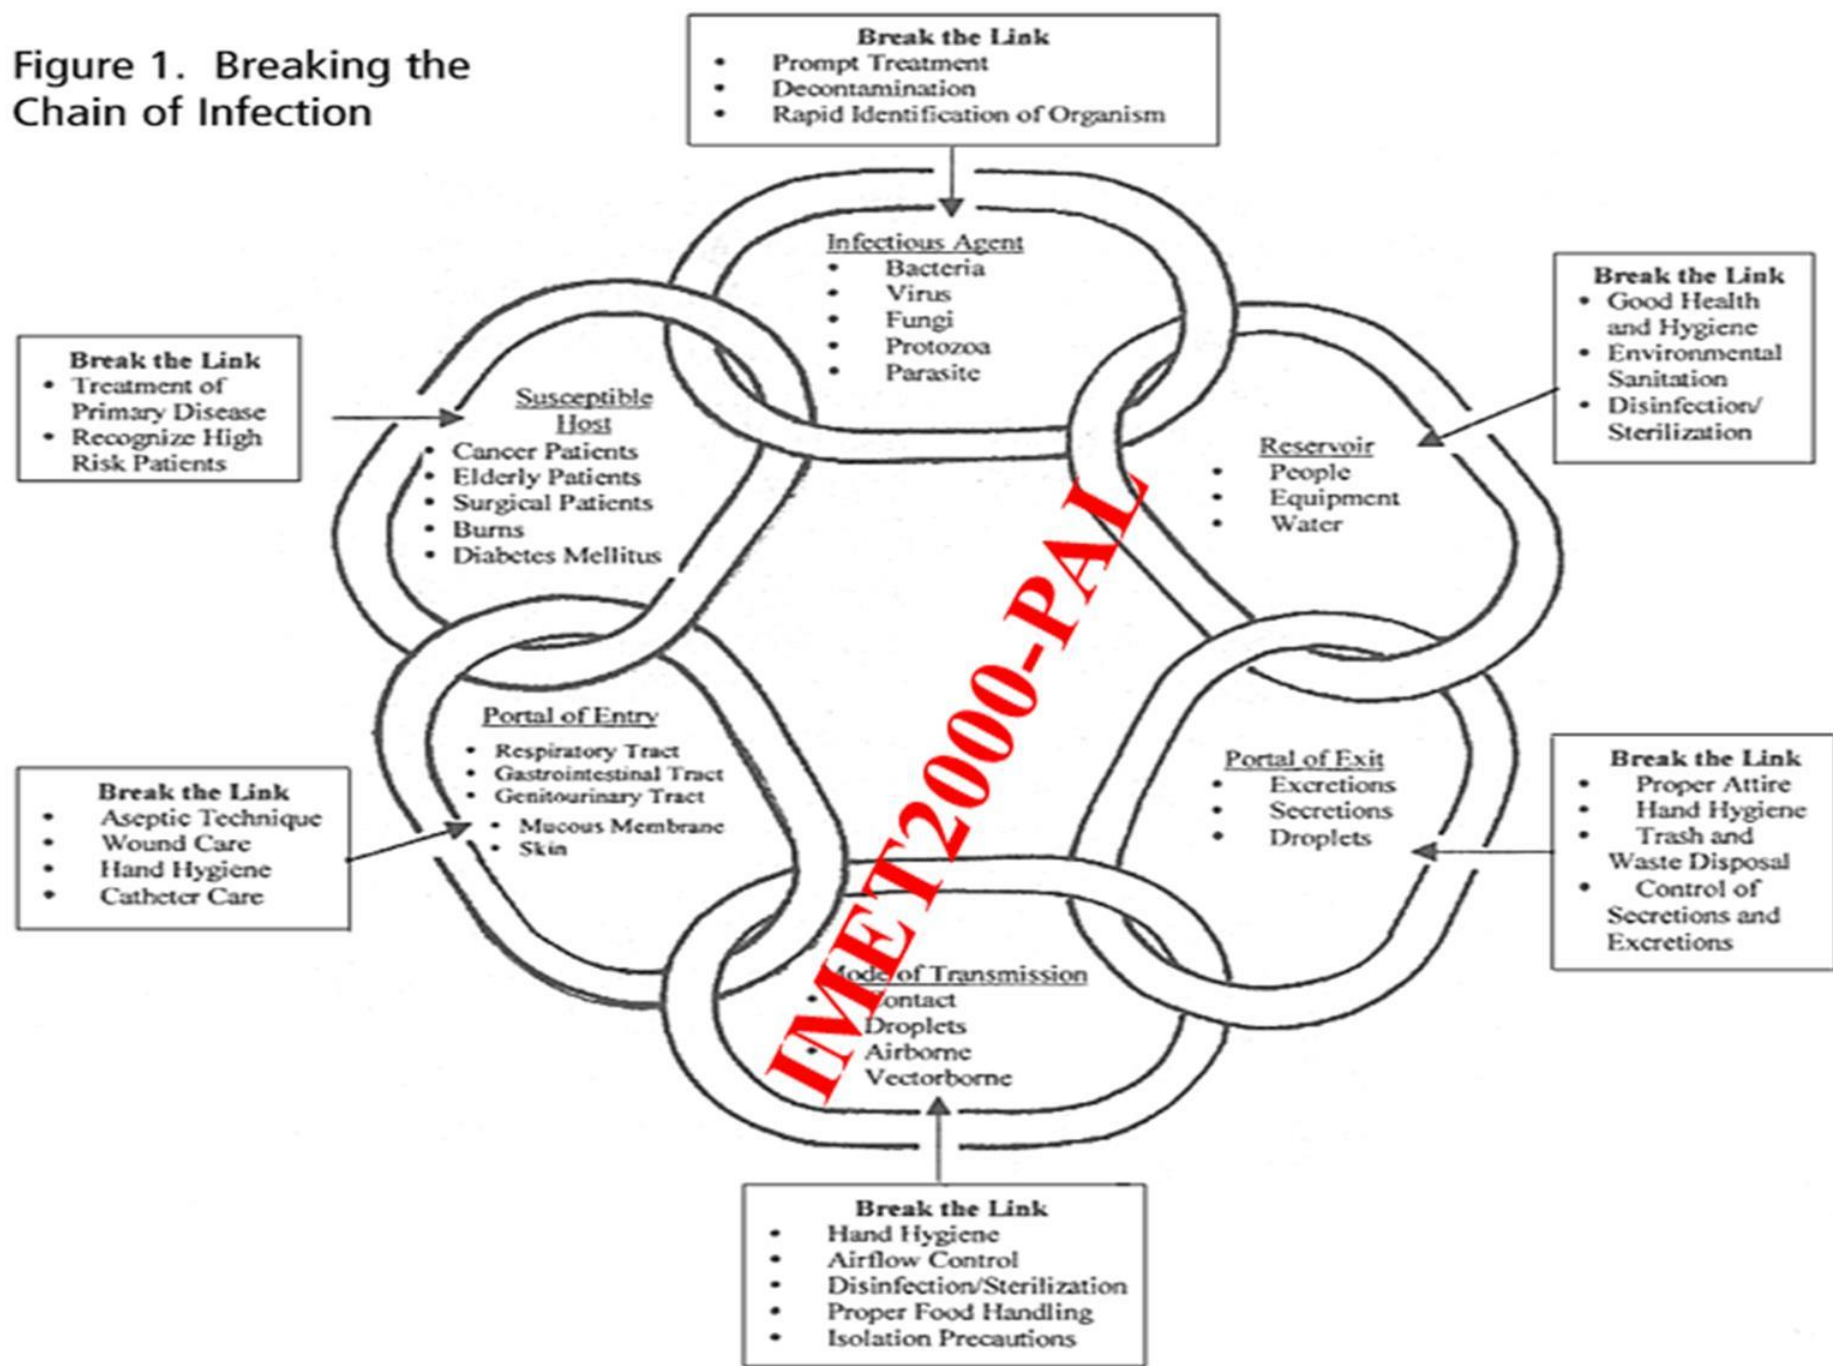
Figure 1. Breaking the Chain of Infection

Break the Link
- Prompt Treatment
- Decontamination
- Rapid Identification of Organism

Infectious Agent
- Bacteria
- Virus
- Fungi
- Protozoa
- Parasite

Break the Link
- Good Health and Hygiene
- Environmental Sanitation
- Disinfection/ Sterilization

Reservoir
- People
- Equipment
- Water

Break the Link
- Treatment of Primary Disease
- Recognize High Risk Patients

Susceptible Host
- Cancer Patients
- Elderly Patients
- Surgical Patients
- Burns
- Diabetes Mellitus

Portal of Entry
- Respiratory Tract
- Gastrointestinal Tract
- Genitourinary Tract
- Mucous Membrane
- Skin

Break the Link
- Aseptic Technique
- Wound Care
- Hand Hygiene
- Catheter Care

Portal of Exit
- Excretions
- Secretions
- Droplets

Break the Link
- Proper Attire
- Hand Hygiene
- Trash and Waste Disposal
- Control of Secretions and Excretions

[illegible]ode of Transmission
- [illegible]ontact
- Droplets
- Airborne
- Vectorborne

IMET2000-PAL

Break the Link
- Hand Hygiene
- Airflow Control
- Disinfection/Sterilization
- Proper Food Handling
- Isolation Precautions